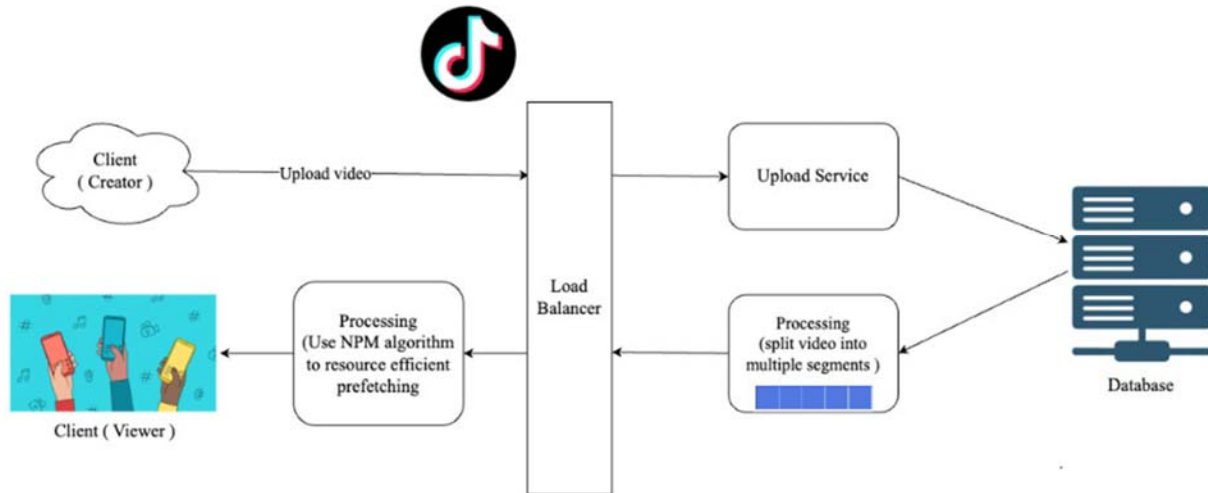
Client
( Creator )

Upload video

Load Balancer

Upload Service

Database

Processing
(split video into multiple segments )

Processing
(Use NPM algorithm to resource efficient prefetching

Client ( Viewer )